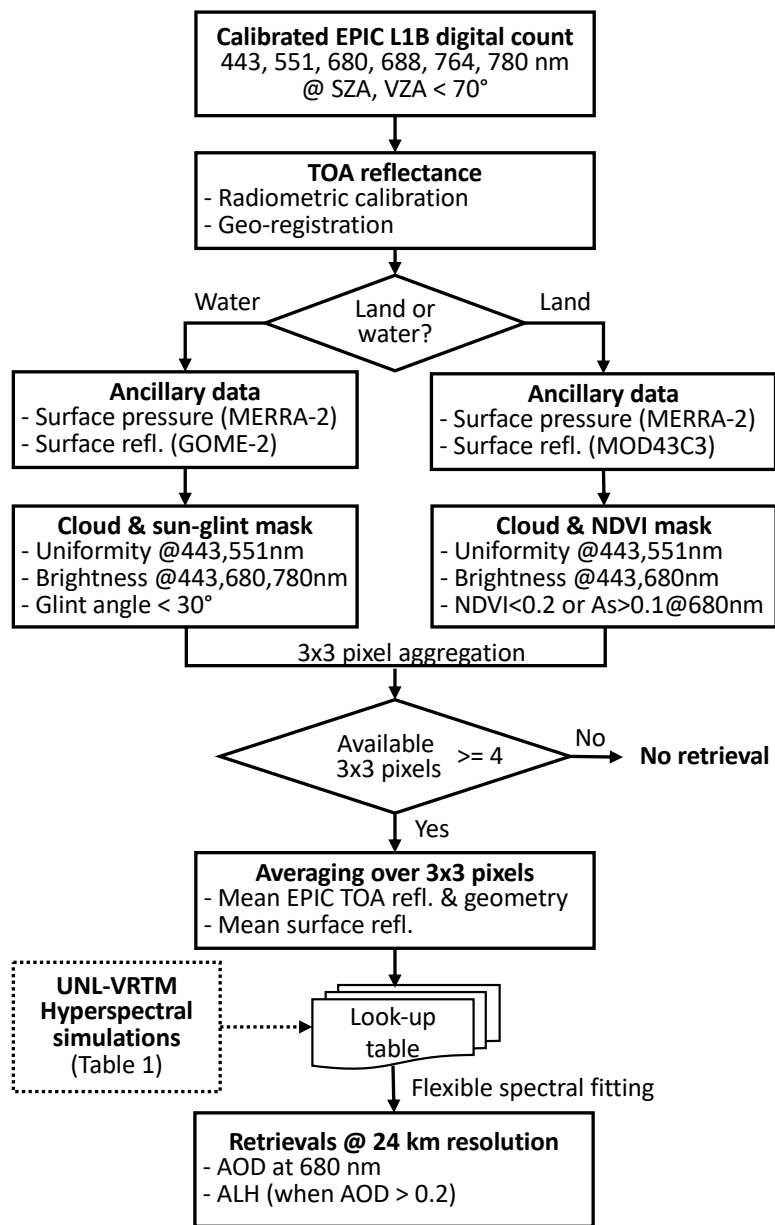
**Calibrated EPIC L1B digital count**
443, 551, 680, 688, 764, 780 nm
@ SZA, VZA < 70°

**TOA reflectance**
- Radiometric calibration
- Geo-registration

Water

Land or water?

Land

**Ancillary data**
- Surface pressure (MERRA-2)
- Surface refl. (GOME-2)

**Ancillary data**
- Surface pressure (MERRA-2)
- Surface refl. (MOD43C3)

**Cloud & sun-glint mask**
- Uniformity @443,551nm
- Brightness @443,680,780nm
- Glint angle < 30°

**Cloud & NDVI mask**
- Uniformity @443,551nm
- Brightness @443,680nm
- NDVI<0.2 or As>0.1@680nm

3x3 pixel aggregation

Available 3x3 pixels >= 4

No

**No retrieval**

Yes

**Averaging over 3x3 pixels**
- Mean EPIC TOA refl. & geometry
- Mean surface refl.

**UNL-VRTM Hyperspectral simulations**
(Table 1)

Look-up table

Flexible spectral fitting

**Retrievals @ 24 km resolution**
- AOD at 680 nm
- ALH (when AOD > 0.2)